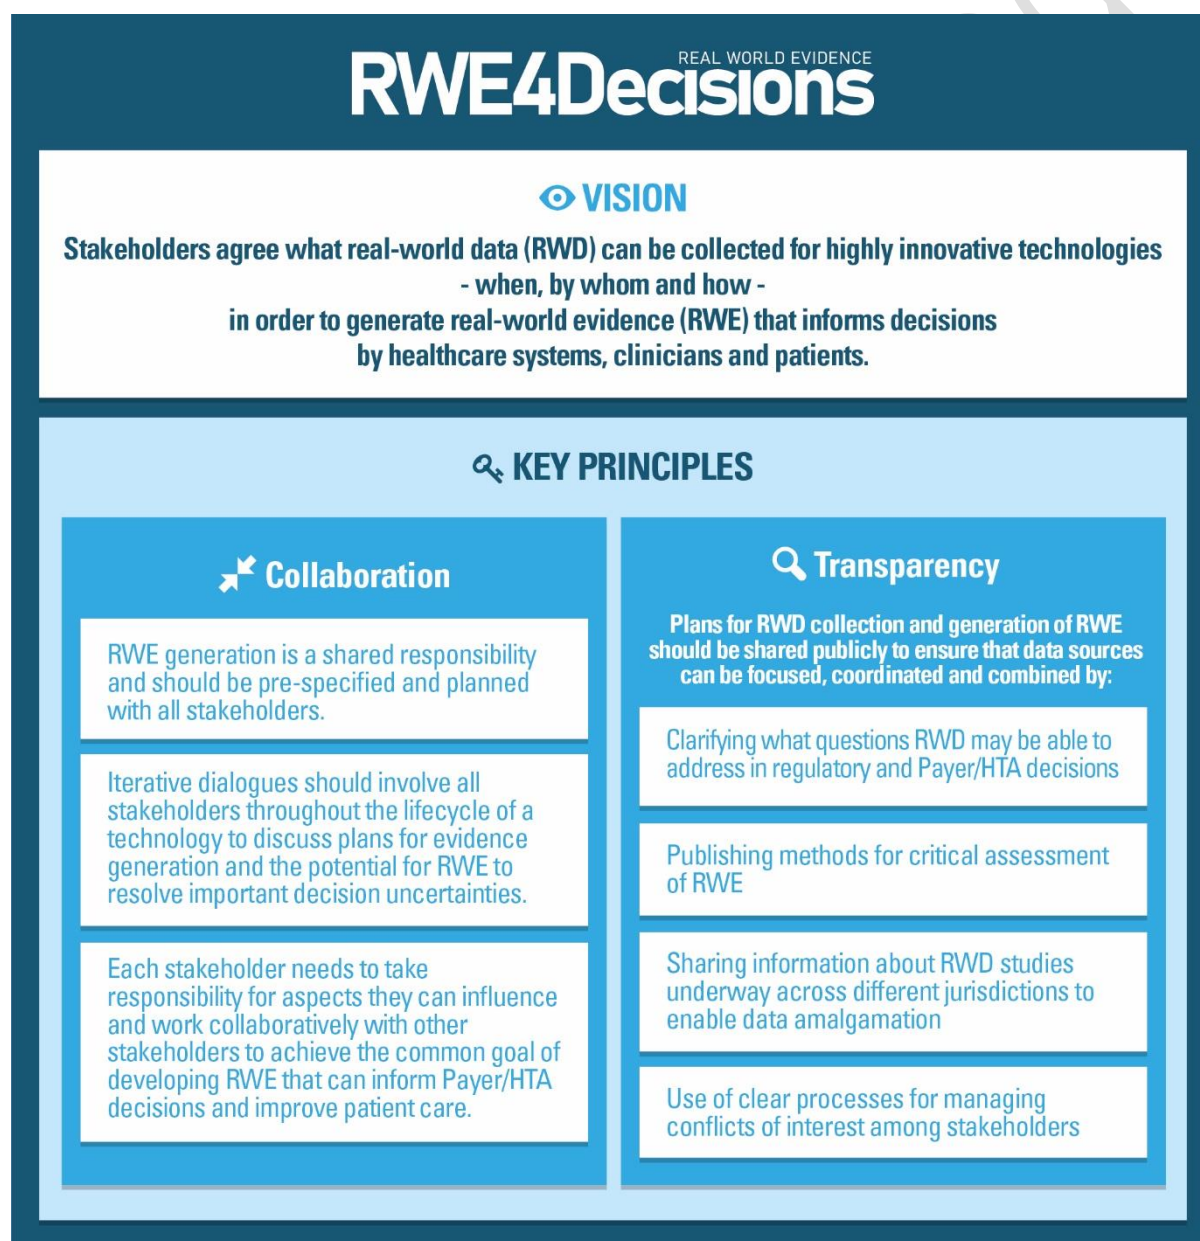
REAL WORLD EVIDENCE
RWE4Decisions

VISION

Stakeholders agree what real-world data (RWD) can be collected for highly innovative technologies - when, by whom and how - in order to generate real-world evidence (RWE) that informs decisions by healthcare systems, clinicians and patients.

KEY PRINCIPLES

Collaboration

RWE generation is a shared responsibility and should be pre-specified and planned with all stakeholders.

Iterative dialogues should involve all stakeholders throughout the lifecycle of a technology to discuss plans for evidence generation and the potential for RWE to resolve important decision uncertainties.

Each stakeholder needs to take responsibility for aspects they can influence and work collaboratively with other stakeholders to achieve the common goal of developing RWE that can inform Payer/HTA decisions and improve patient care.

Transparency

Plans for RWD collection and generation of RWE should be shared publicly to ensure that data sources can be focused, coordinated and combined by:

Clarifying what questions RWD may be able to address in regulatory and Payer/HTA decisions

Publishing methods for critical assessment of RWE

Sharing information about RWD studies underway across different jurisdictions to enable data amalgamation

Use of clear processes for managing conflicts of interest among stakeholders